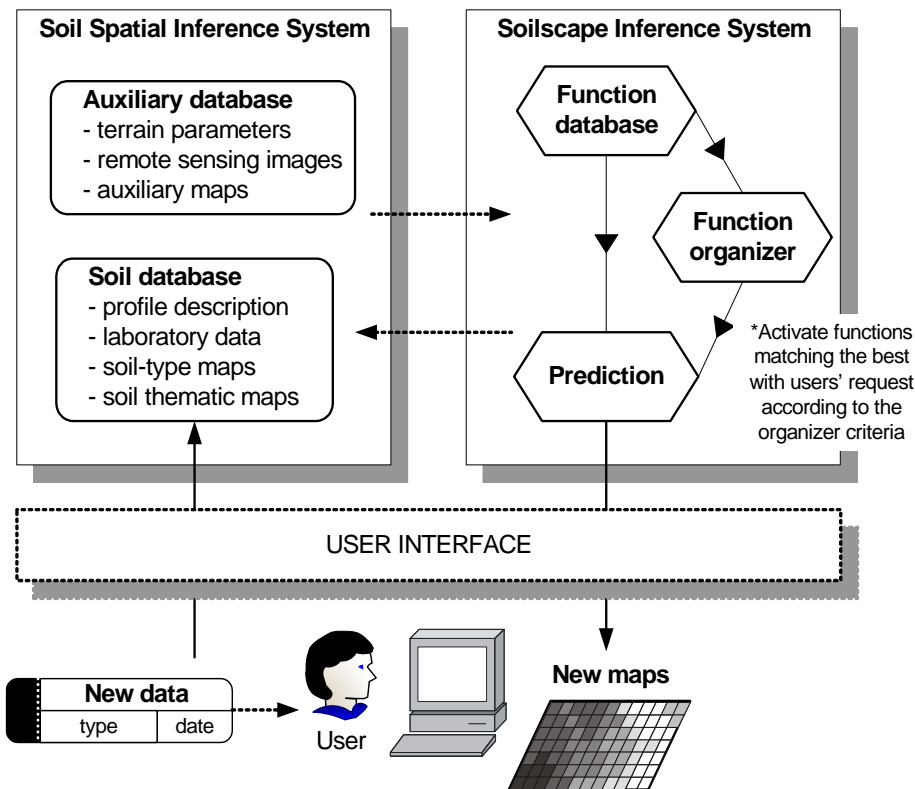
Soil Spatial Inference System

Auxiliary database
- terrain parameters
- remote sensing images
- auxiliary maps

Soil database
- profile description
- laboratory data
- soil-type maps
- soil thematic maps

Soilscape Inference System

Function database

Function organizer

Prediction

*Activate functions matching the best with users' request according to the organizer criteria

USER INTERFACE

New data
| type | date |

User

New maps